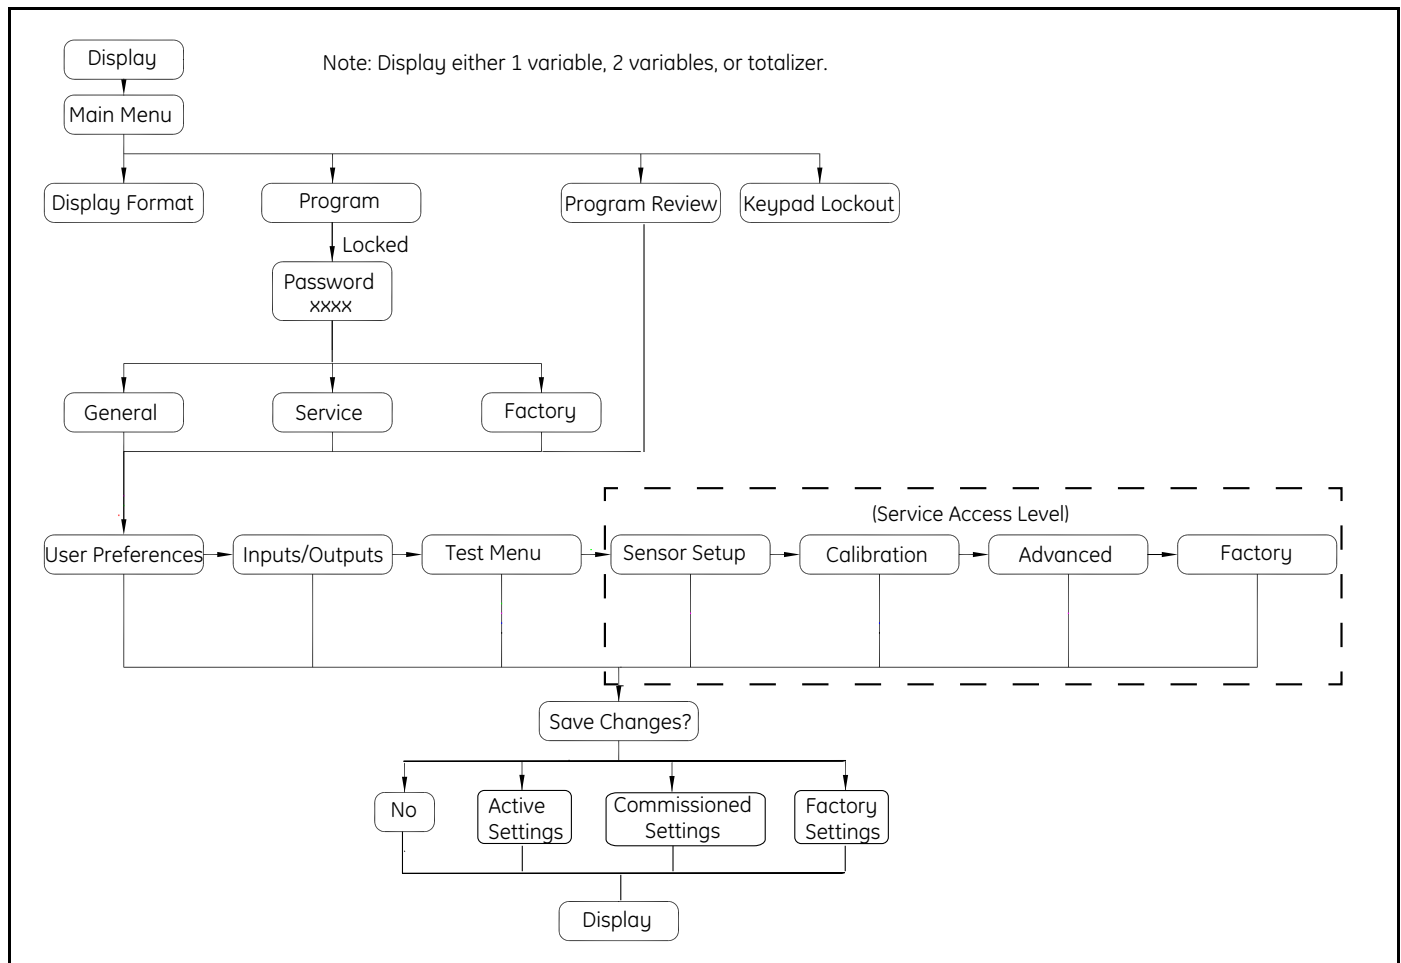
Display

Note: Display either 1 variable, 2 variables, or totalizer.

Main Menu

Display Format

Program

Program Review

Keypad Lockout

Locked

Password
xxxx

General

Service

Factory

(Service Access Level)

User Preferences

Inputs/Outputs

Test Menu

Sensor Setup

Calibration

Advanced

Factory

Save Changes?

No

Active Settings

Commissioned Settings

Factory Settings

Display